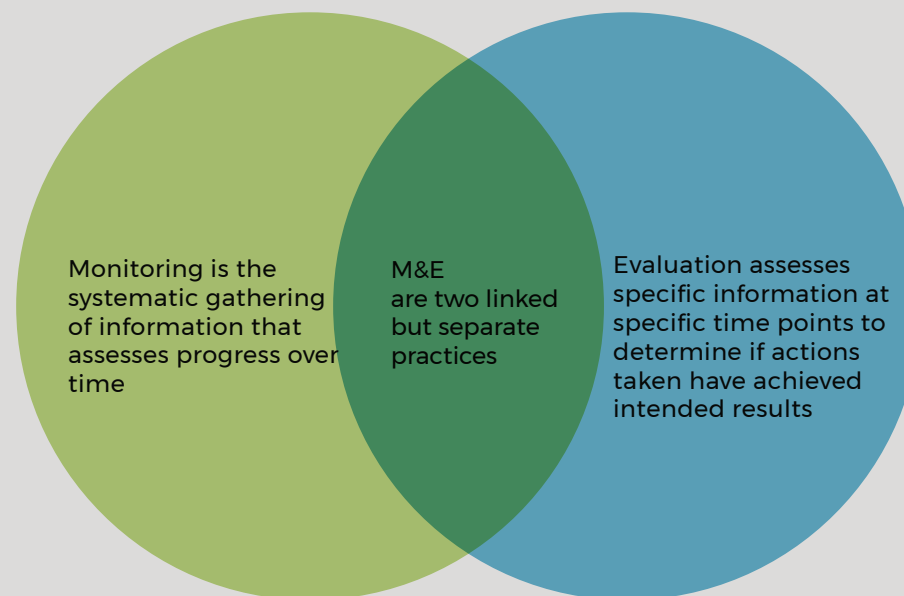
Monitoring is the systematic gathering of information that assesses progress over time

M&E
are two linked but separate practices

Evaluation assesses specific information at specific time points to determine if actions taken have achieved intended results